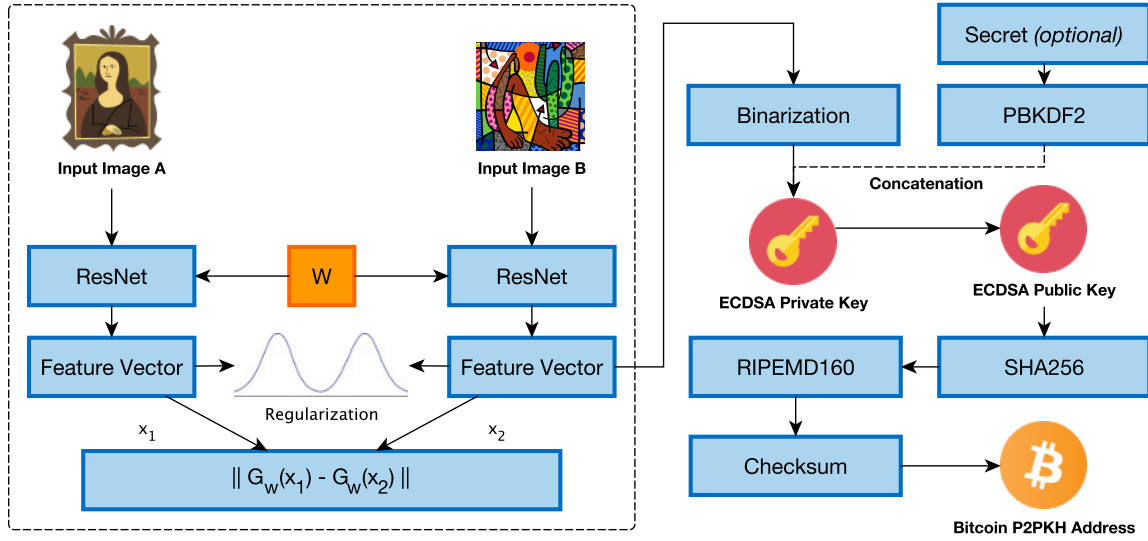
Input Image A

Input Image B

ResNet

W

ResNet

Feature Vector

Regularization

Feature Vector

$x_1$

$x_2$

$|| G_W(x_1) - G_W(x_2) ||$

Binarization

Secret *(optional)*

PBKDF2

Concatenation

ECDSA Private Key

ECDSA Public Key

RIPEMD160

SHA256

Checksum

Bitcoin P2PKH Address